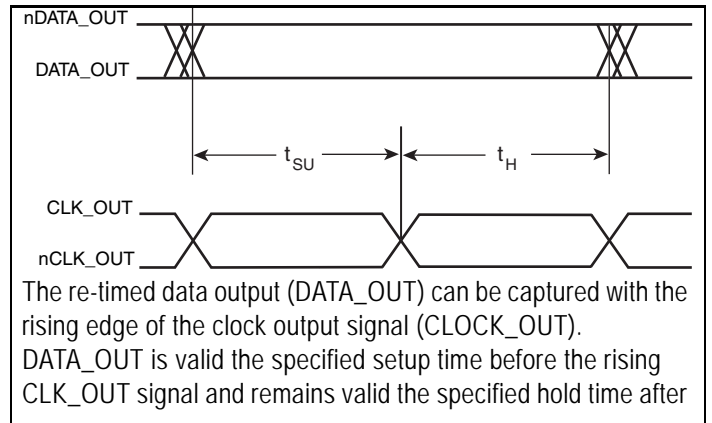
nDATA_OUT
DATA_OUT
$t_{SU}$
$t_H$
CLK_OUT
nCLK_OUT

The re-timed data output (DATA_OUT) can be captured with the rising edge of the clock output signal (CLOCK_OUT). DATA_OUT is valid the specified setup time before the rising CLK_OUT signal and remains valid the specified hold time after